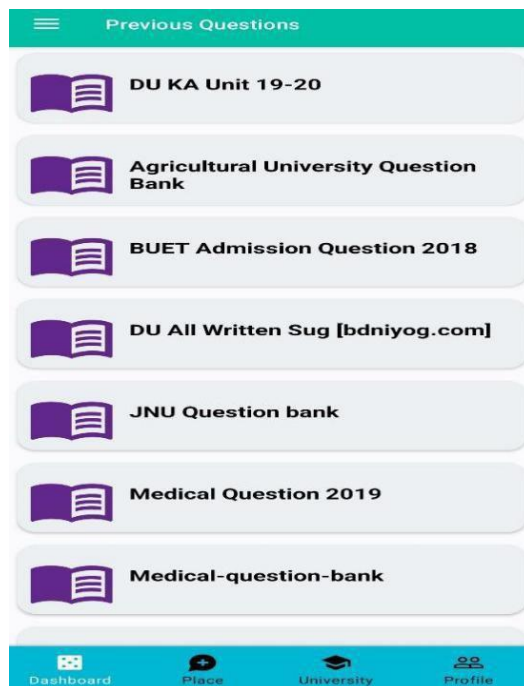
Previous Questions

DU KA Unit 19-20

Agricultural University Question Bank

BUET Admission Question 2018

DU All Written Sug [bdniyog.com]

JNU Question bank

Medical Question 2019

Medical-question-bank

Dashboard
Place
University
Profile